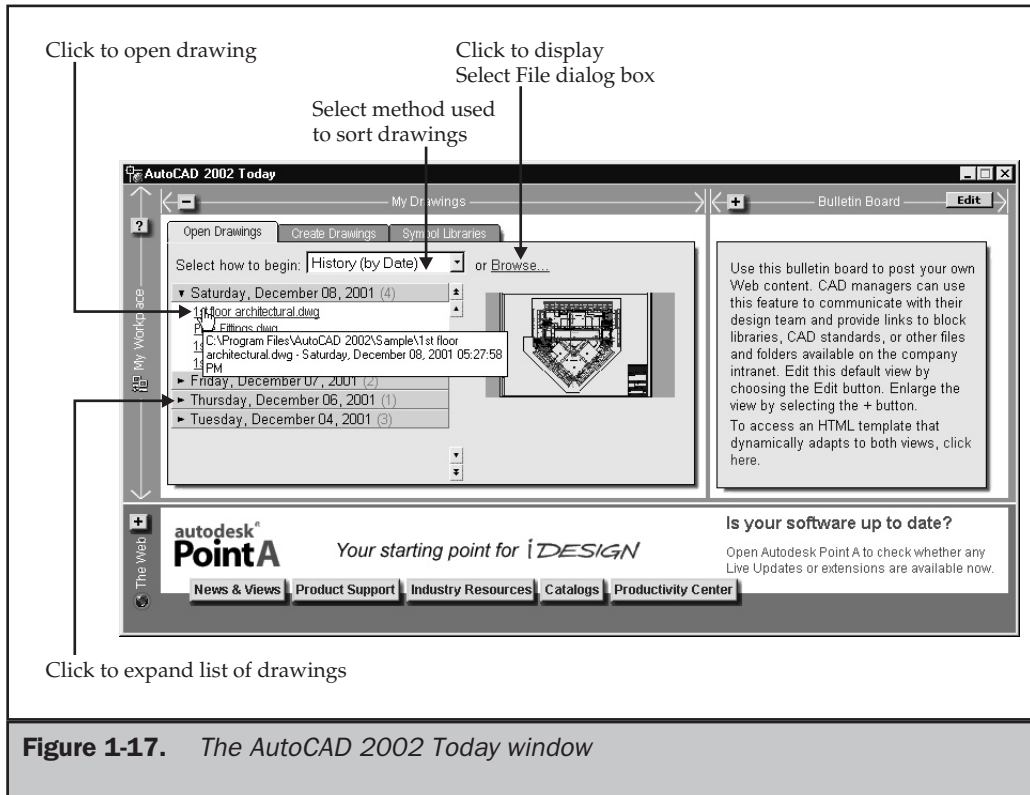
Click to open drawing

Click to display Select File dialog box

Select method used to sort drawings

AutoCAD 2002 Today

My Drawings

Bulletin Board

Edit

?

Open Drawings

Create Drawings

Symbol Libraries

Select how to begin: History (by Date) or Browse...

▾ Saturday, December 08, 2001 (4)

1st floor architectural.dwg

P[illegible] Fittings.dwg

1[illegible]

1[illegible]

C:\Program Files\AutoCAD 2002\Sample\1st floor architectural.dwg - Saturday, December 08, 2001 05:27:58 PM

▸ Friday, December 07, 2001 (2)

▸ Thursday, December 06, 2001 (1)

▸ Tuesday, December 04, 2001 (3)

My Workspace

Use this bulletin board to post your own Web content. CAD managers can use this feature to communicate with their design team and provide links to block libraries, CAD standards, or other files and folders available on the company intranet. Edit this default view by choosing the Edit button. Enlarge the view by selecting the + button.

To access an HTML template that dynamically adapts to both views, click here.

The Web

autodesk PointA

Your starting point for i-DESIGN

Is your software up to date?

Open Autodesk Point A to check whether any Live Updates or extensions are available now.

News & Views

Product Support

Industry Resources

Catalogs

Productivity Center

Click to expand list of drawings

Figure 1-17. The AutoCAD 2002 Today window